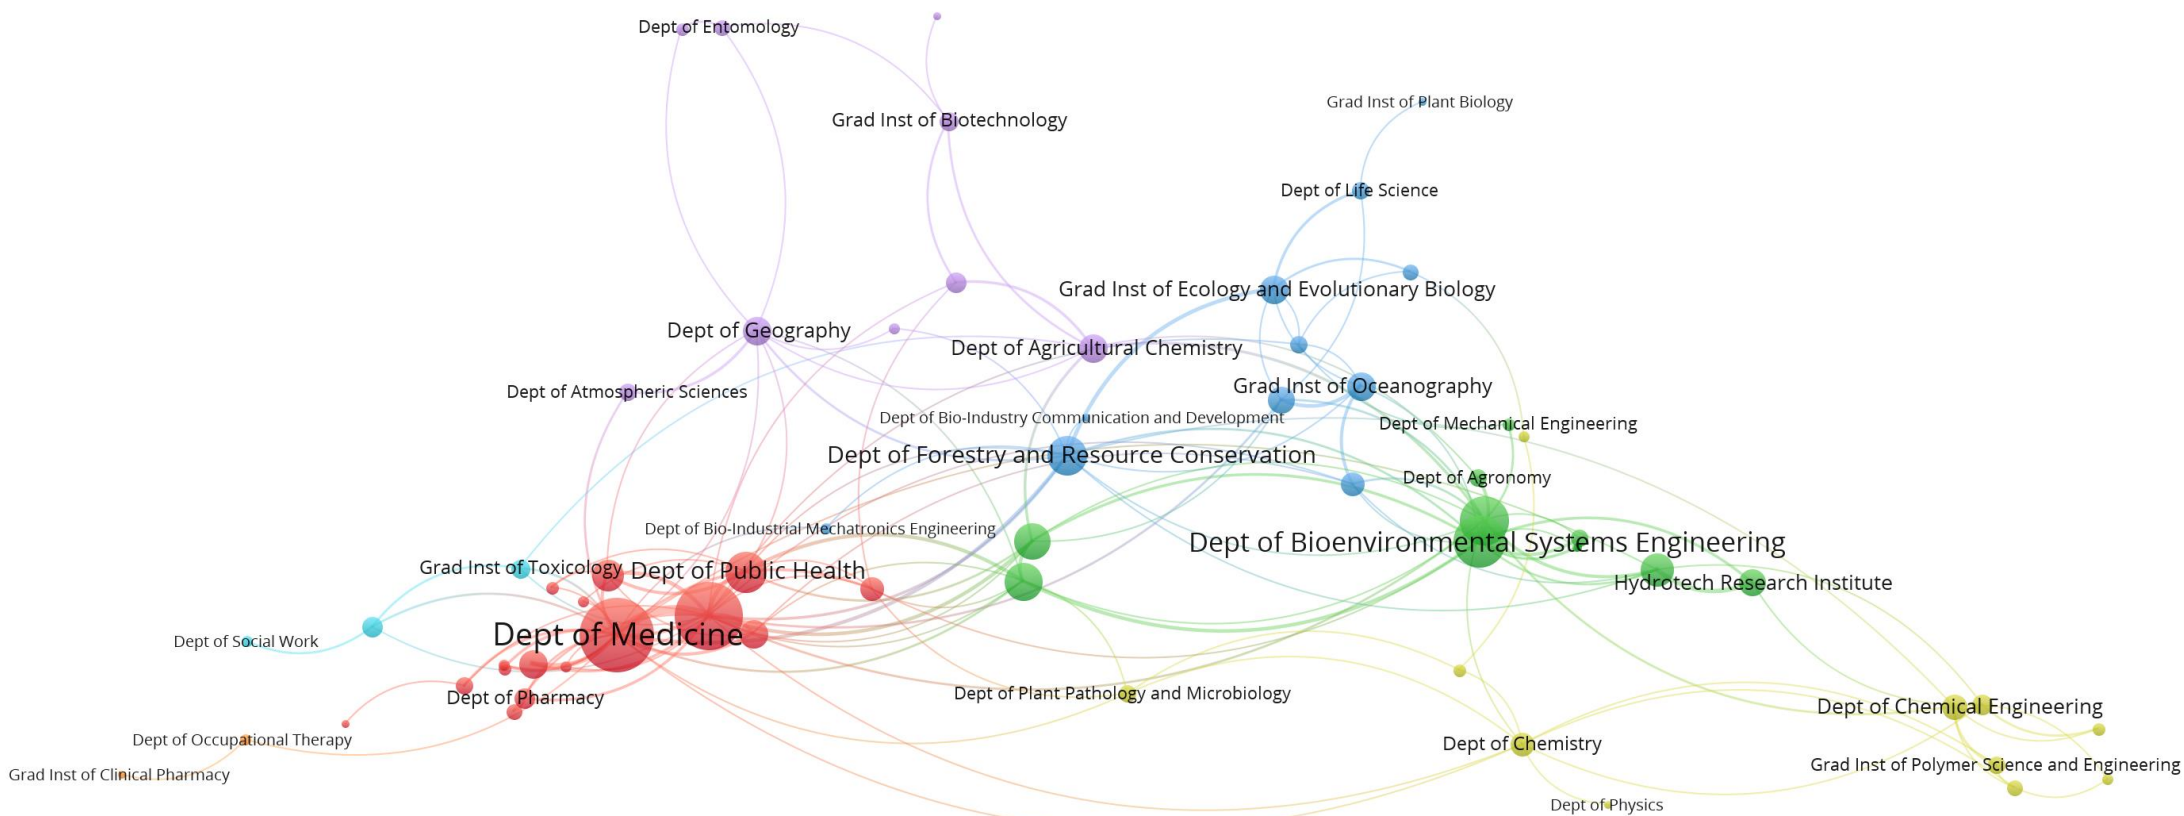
Dept of Entomology
Grad Inst of Biotechnology
Grad Inst of Plant Biology
Dept of Life Science
Grad Inst of Ecology and Evolutionary Biology
Dept of Geography
Dept of Agricultural Chemistry
Grad Inst of Oceanography
Dept of Atmospheric Sciences
Dept of Bio-Industry Communication and Development
Dept of Mechanical Engineering
Dept of Forestry and Resource Conservation
Dept of Agronomy
Dept of Bio-Industrial Mechatronics Engineering
Dept of Bioenvironmental Systems Engineering
Grad Inst of Toxicology
Dept of Public Health
Hydrotech Research Institute
Dept of Social Work
Dept of Medicine
Dept of Pharmacy
Dept of Plant Pathology and Microbiology
Dept of Chemical Engineering
Dept of Occupational Therapy
Dept of Chemistry
Grad Inst of Clinical Pharmacy
Grad Inst of Polymer Science and Engineering
Dept of Physics